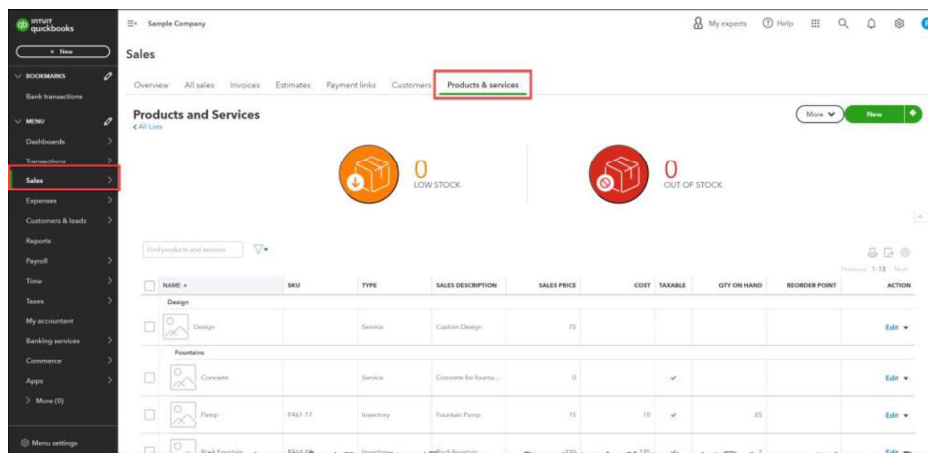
INTUIT quickbooks

+ New

BOOKMARKS

Bank transactions

MENU

Dashboards

Transactions

Sales

Expenses

Customers & leads

Reports

Payroll

Time

Taxes

My accountant

Banking services

Commerce

Apps

More (0)

Menu settings

Sample Company

My experts

Help

Sales

Overview All sales Invoices Estimates Payment links Customers Products & services

Products and Services

< All Lists

More

New

0 LOW STOCK

0 OUT OF STOCK

Find products and services

Previous 1-18 Next

| NAME | SKU | TYPE | SALES DESCRIPTION | SALES PRICE | COST | TAXABLE | QTY ON HAND | REORDER POINT | ACTION |
|---|---|---|---|---|---|---|---|---|---|
| Design | | | | | | | | | |
| Design | | Service | Custom Design | 75 | | | | | Edit |
| Fountains | | | | | | | | | |
| Concrete | | Service | Concrete for founta... | 0 | | ✔ | | | Edit |
| Pump | P461-17 | Inventory | Fountain Pump | 15 | 10 | ✔ | 25 | | Edit |
| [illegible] | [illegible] | Inventory | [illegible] | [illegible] | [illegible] | ✔ | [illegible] | | Edit |